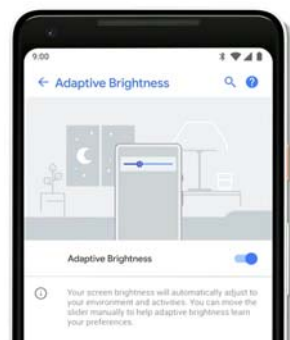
9:00

← Adaptive Brightness

Adaptive Brightness

Your screen brightness will automatically adjust to your environment and activities. You can move the slider manually to help adaptive brightness learn your preferences.